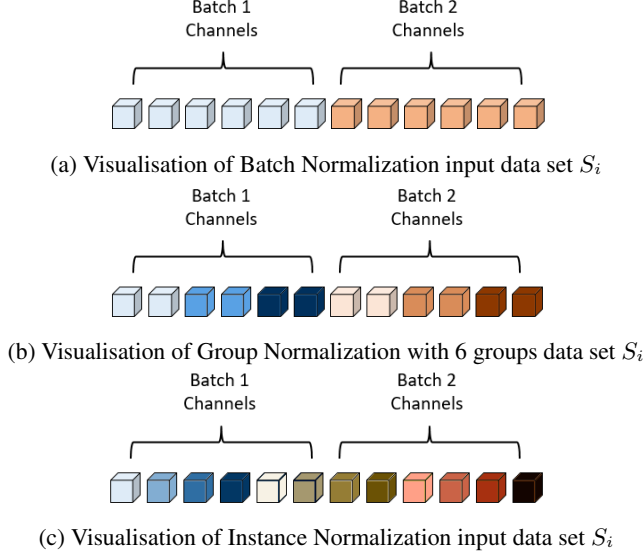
Batch 1
Channels

Batch 2
Channels

(a) Visualisation of Batch Normalization input data set $S_i$

Batch 1
Channels

Batch 2
Channels

(b) Visualisation of Group Normalization with 6 groups data set $S_i$

Batch 1
Channels

Batch 2
Channels

(c) Visualisation of Instance Normalization input data set $S_i$